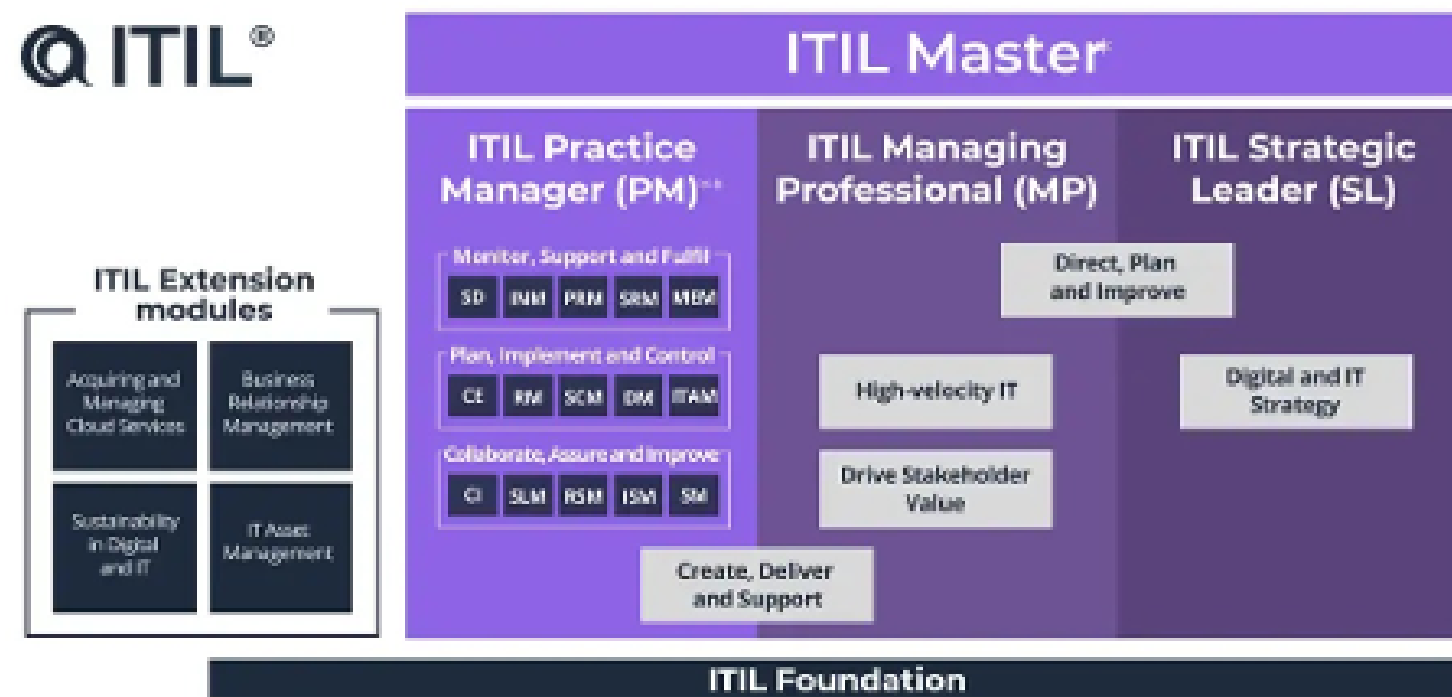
ITIL®

ITIL Master

ITIL Practice Manager (PM)**

ITIL Managing Professional (MP)

ITIL Strategic Leader (SL)

ITIL Extension modules

Acquiring and Managing Cloud Services

Business Relationship Management

Sustainability in Digital and IT

IT Asset Management

Monitor, Support and Fulfil

SD INM PRM SRM MEM

Plan, Implement and Control

CE RM SCM DM ITAM

Collaborate, Assure and Improve

CI SLM RSM ISM SM

Direct, Plan and Improve

High-velocity IT

Digital and IT Strategy

Drive Stakeholder Value

Create, Deliver and Support

ITIL Foundation